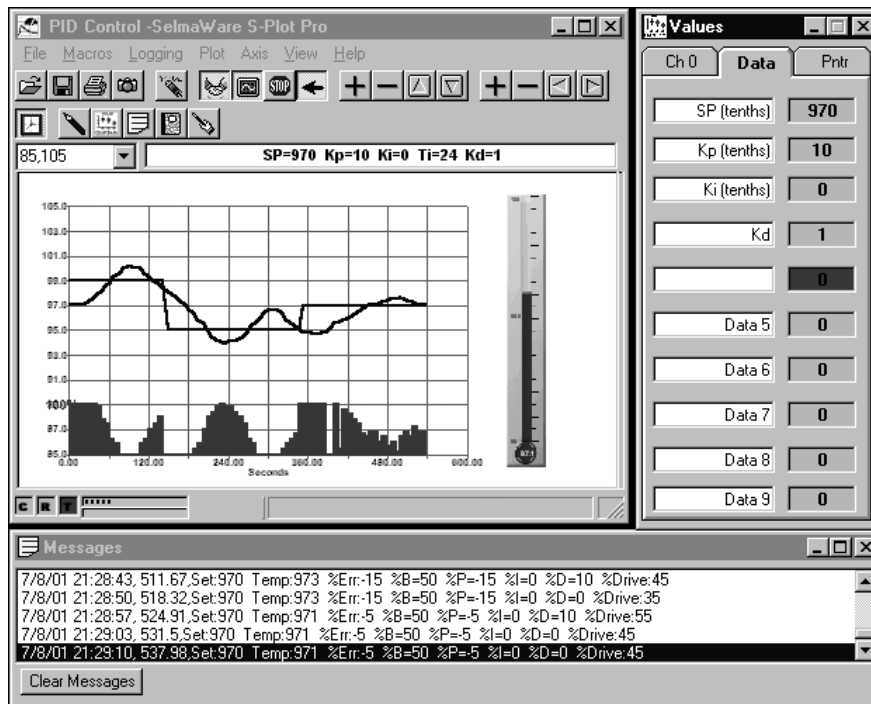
PID Control -SelmaWare S-Plot Pro

File Macros Logging Plot Axis View Help

85,105

SP=970 Kp=10 Ki=0 Ti=24 Kd=1

105.0
103.0
101.0
99.0
97.0
95.0
93.0
91.0
100%
87.0
85.0
0.00
120.00
240.00
360.00
480.00
600.00
Seconds

C R T

Values

Ch 0 Data Pntr

| | |
|---|---|
| SP (tenths) | 970 |
| Kp (tenths) | 10 |
| Ki (tenths) | 0 |
| Kd | 1 |
| | 0 |
| Data 5 | 0 |
| Data 6 | 0 |
| Data 7 | 0 |
| Data 8 | 0 |
| Data 9 | 0 |

Messages

7/8/01 21:28:43, 511.67,Set:970 Temp:973 %Err:-15 %B=50 %P=-15 %I=0 %D=10 %Drive:45
7/8/01 21:28:50, 518.32,Set:970 Temp:973 %Err:-15 %B=50 %P=-15 %I=0 %D=0 %Drive:35
7/8/01 21:28:57, 524.91,Set:970 Temp:971 %Err:-5 %B=50 %P=-5 %I=0 %D=10 %Drive:55
7/8/01 21:29:03, 531.5,Set:970 Temp:971 %Err:-5 %B=50 %P=-5 %I=0 %D=0 %Drive:45
7/8/01 21:29:10, 537.98,Set:970 Temp:971 %Err:-5 %B=50 %P=-5 %I=0 %D=0 %Drive:45

Clear Messages